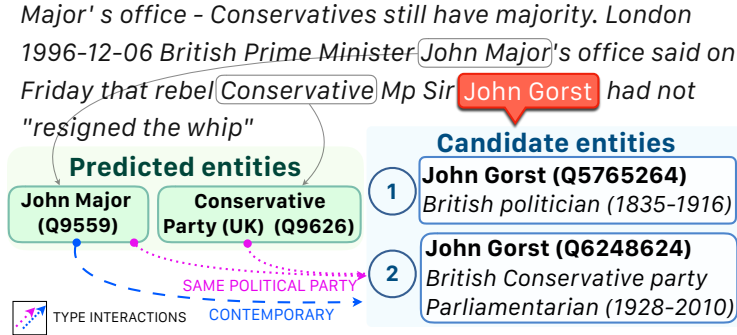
Major' s office - Conservatives still have majority. London 1996-12-06 British Prime Minister John Major's office said on Friday that rebel Conservative Mp Sir John Gorst had not "resigned the whip"

Predicted entities

John Major (Q9559)

Conservative Party (UK) (Q9626)

Candidate entities

1

John Gorst (Q5765264)
British politician (1835-1916)

2

John Gorst (Q6248624)
British Conservative party Parliamentarian (1928-2010)

SAME POLITICAL PARTY

TYPE INTERACTIONS

CONTEMPORARY